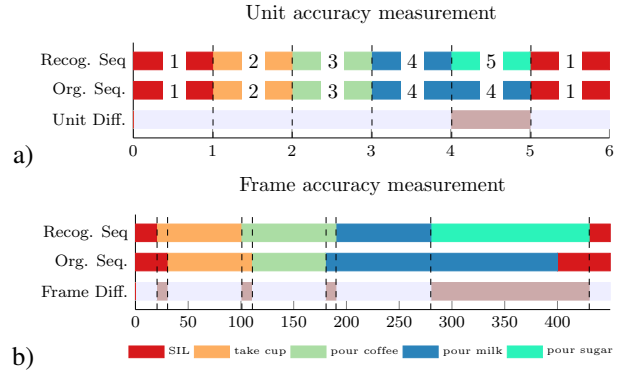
Unit accuracy measurement

Recog. Seq 1 2 3 4 5 1

Org. Seq. 1 2 3 4 4 1

Unit Diff.

0 1 2 3 4 5 6

a)

Frame accuracy measurement

Recog. Seq

Org. Seq.

Frame Diff.

0 50 100 150 200 250 300 350 400

b)

SIL take cup pour coffee pour milk pour sugar